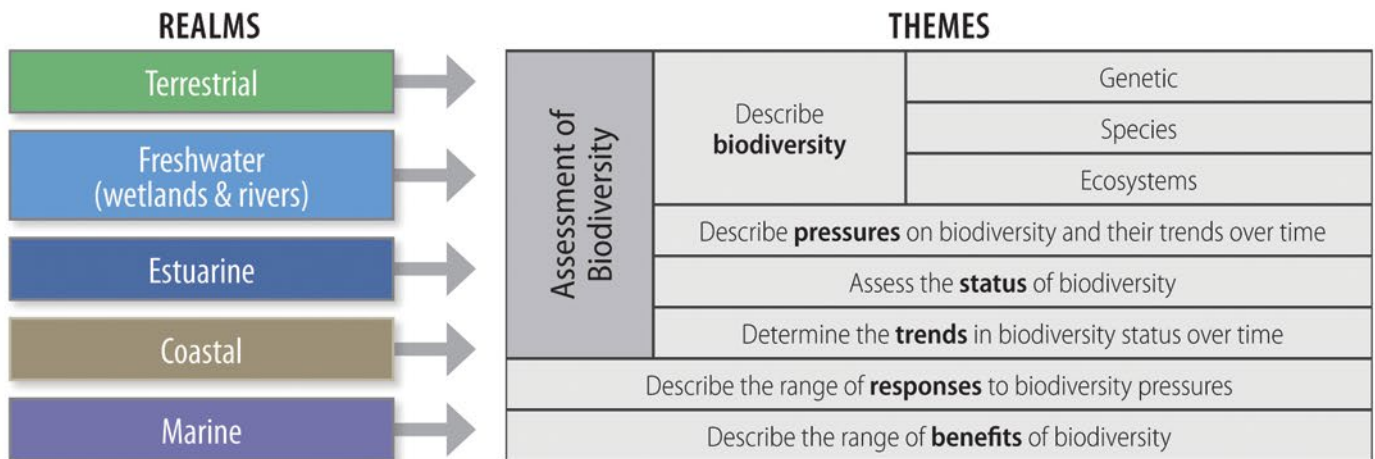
REALMS

Terrestrial

Freshwater (wetlands & rivers)

Estuarine

Coastal

Marine

THEMES

| Assessment of Biodiversity | Describe **biodiversity** | Genetic |
|---|---|---|
| | | Species |
| | | Ecosystems |
| | Describe **pressures** on biodiversity and their trends over time | |
| | Assess the **status** of biodiversity | |
| | Determine the **trends** in biodiversity status over time | |
| Describe the range of **responses** to biodiversity pressures | | |
| Describe the range of **benefits** of biodiversity | | |